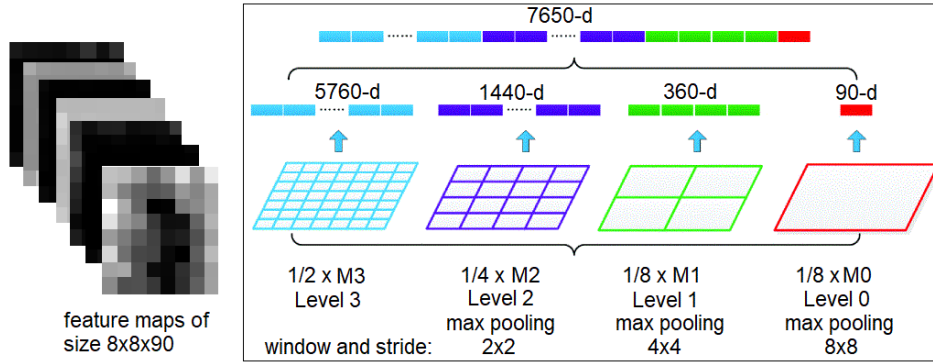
7650-d

5760-d

1440-d

360-d

90-d

feature maps of size 8x8x90

1/2 x M3
Level 3

1/4 x M2
Level 2
max pooling

1/8 x M1
Level 1
max pooling

1/8 x M0
Level 0
max pooling

window and stride: 2x2 4x4 8x8